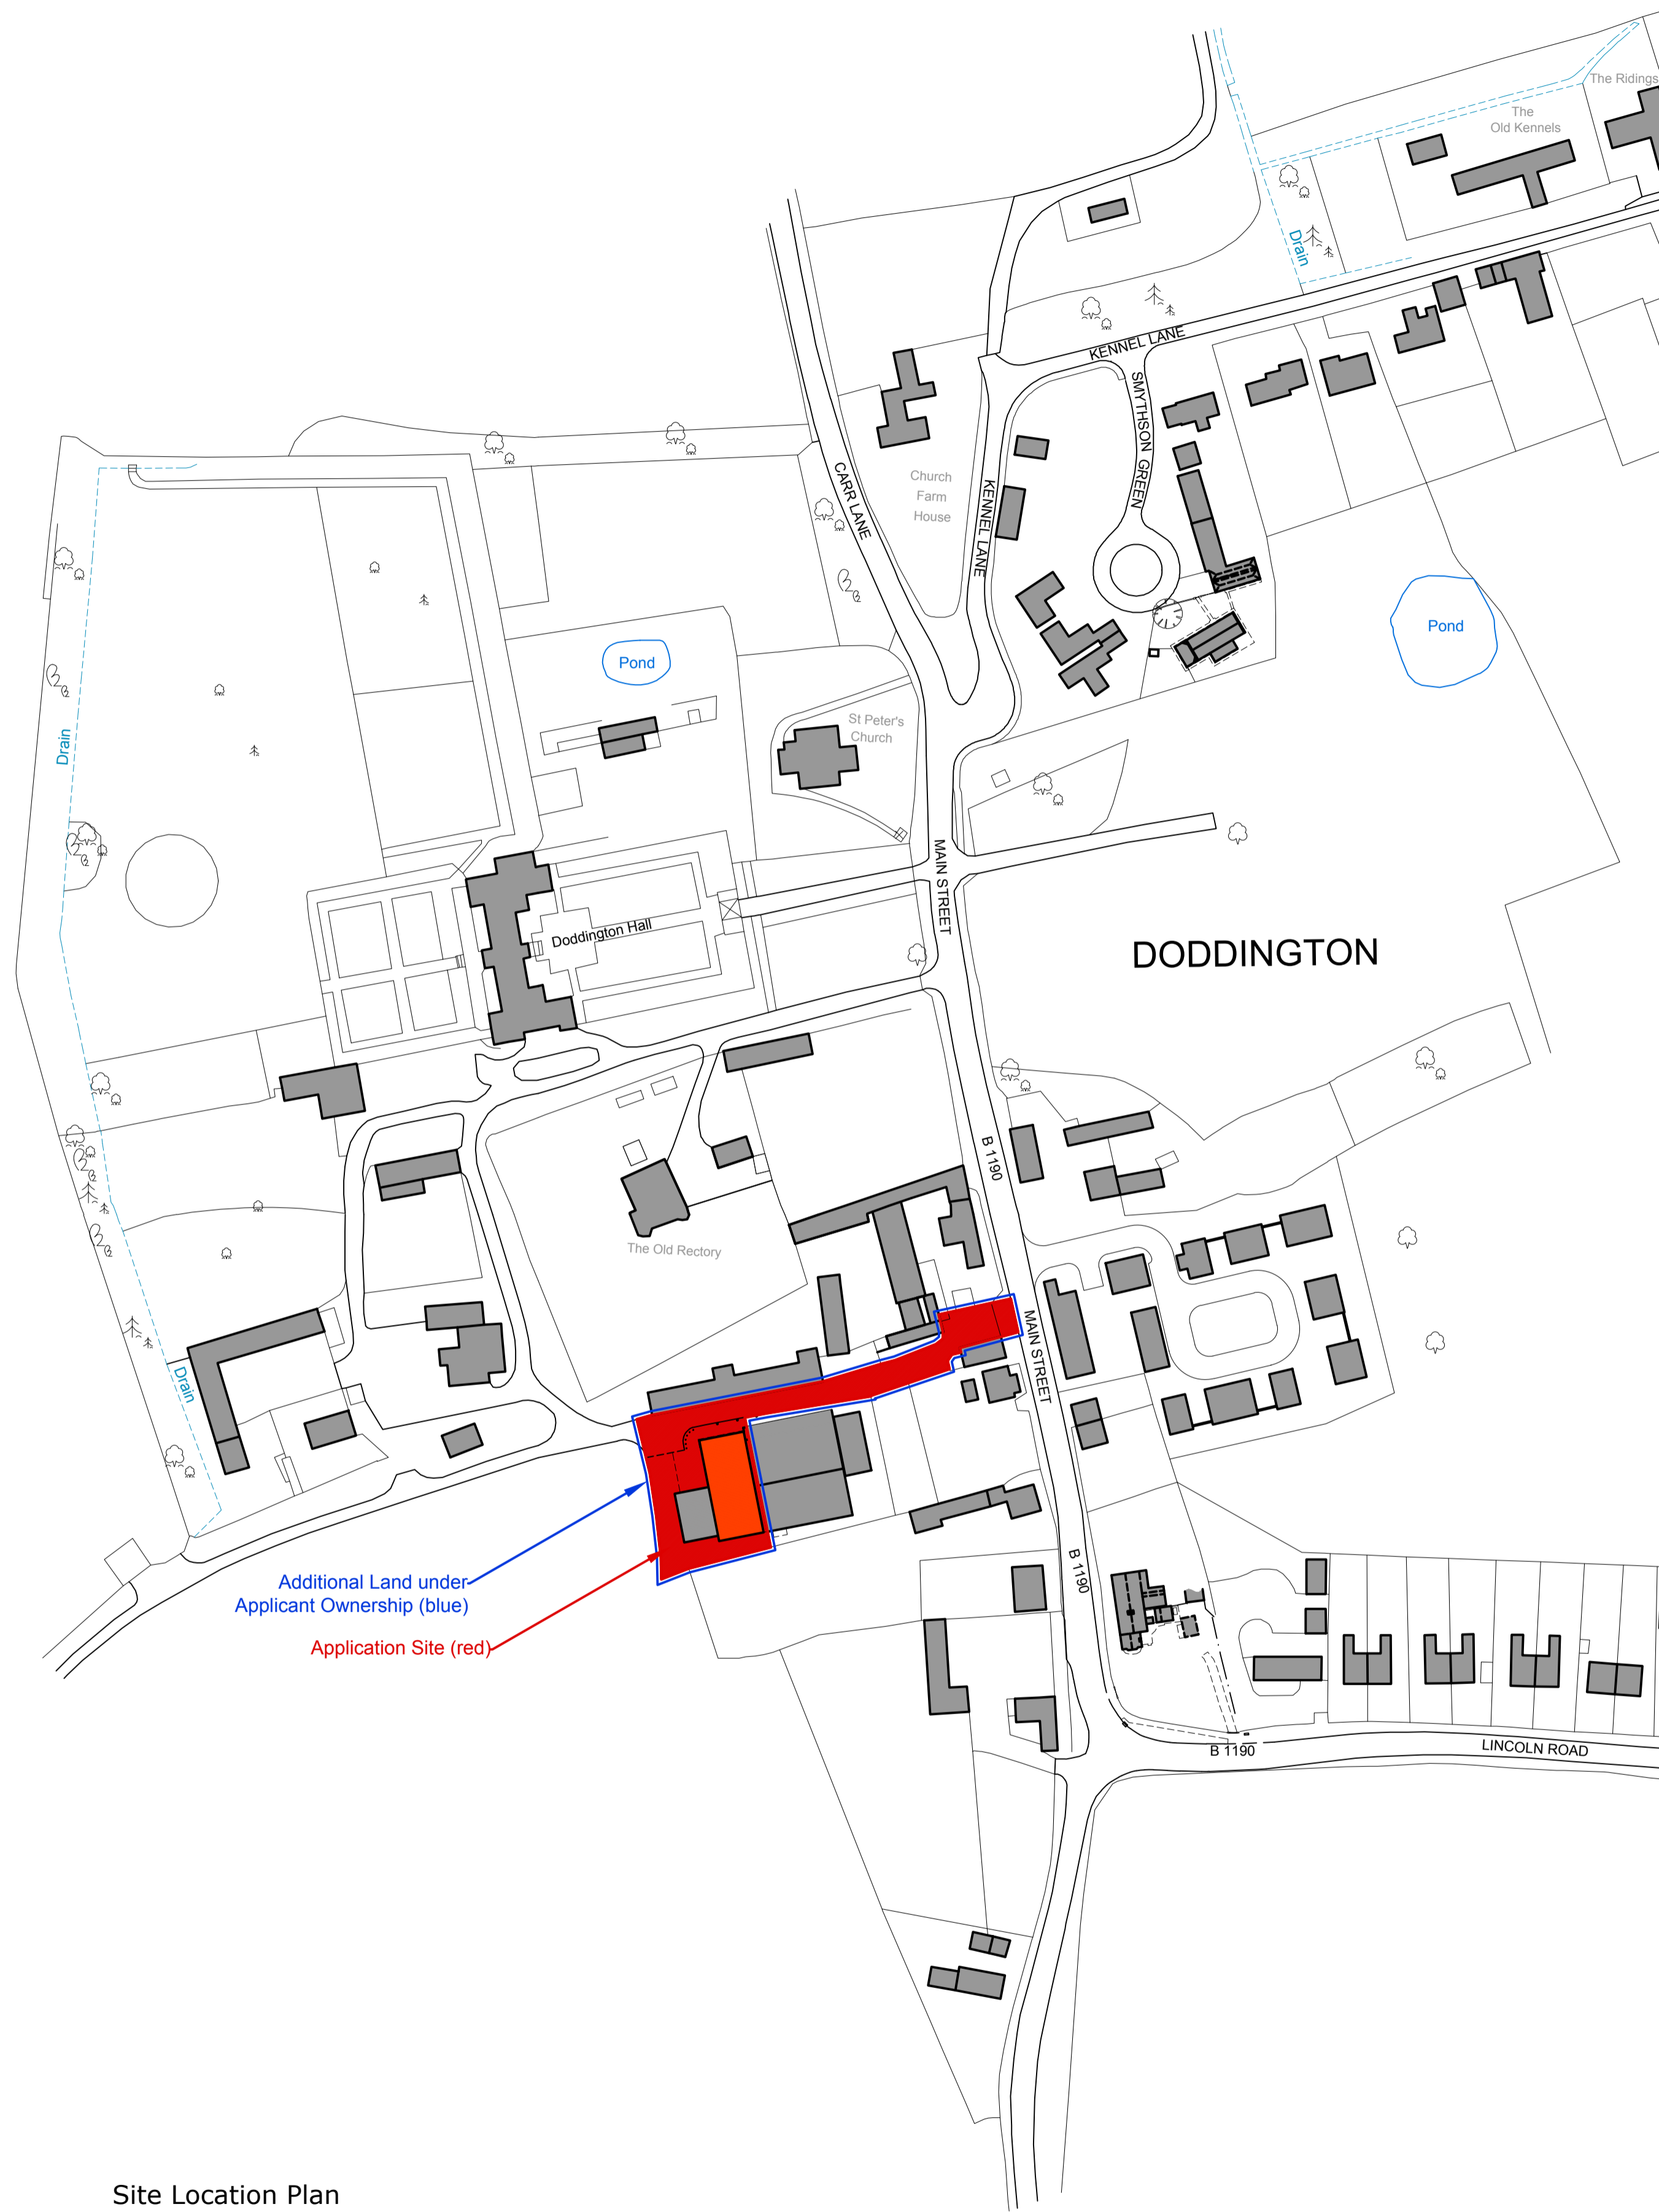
The Ridings

The Old Kennels

Drain

KENNEL LANE

SMYTHSON GREEN

Church Farm House

KENNEL LANE

CARR LANE

Pond

Pond

Drain

St Peter's Church

MAIN STREET

Doddington Hall

DODDINGTON

B 1190

The Old Rectory

MAIN STREET

Drain

B 1190

Additional Land under Applicant Ownership (blue)

Application Site (red)

B 1190

LINCOLN ROAD

Site Location Plan